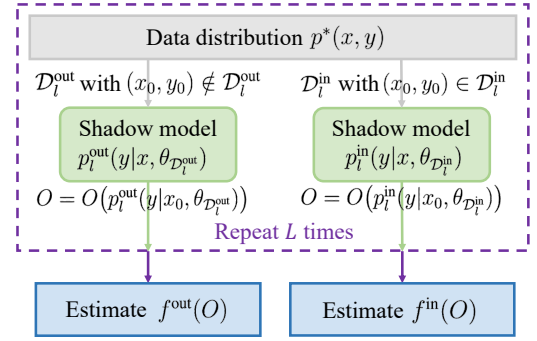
Data distribution $p^*(x, y)$

$\mathcal{D}_l^{\text{out}}$ with $(x_0, y_0) \notin \mathcal{D}_l^{\text{out}}$

$\mathcal{D}_l^{\text{in}}$ with $(x_0, y_0) \in \mathcal{D}_l^{\text{in}}$

Shadow model $p_l^{\text{out}}(y|x, \theta_{\mathcal{D}_l^{\text{out}}})$

Shadow model $p_l^{\text{in}}(y|x, \theta_{\mathcal{D}_l^{\text{in}}})$

$O = O\big(p_l^{\text{out}}(y|x_0, \theta_{\mathcal{D}_l^{\text{out}}})\big)$

$O = O\big(p_l^{\text{in}}(y|x_0, \theta_{\mathcal{D}_l^{\text{in}}})\big)$

Repeat $L$ times

Estimate $f^{\text{out}}(O)$

Estimate $f^{\text{in}}(O)$